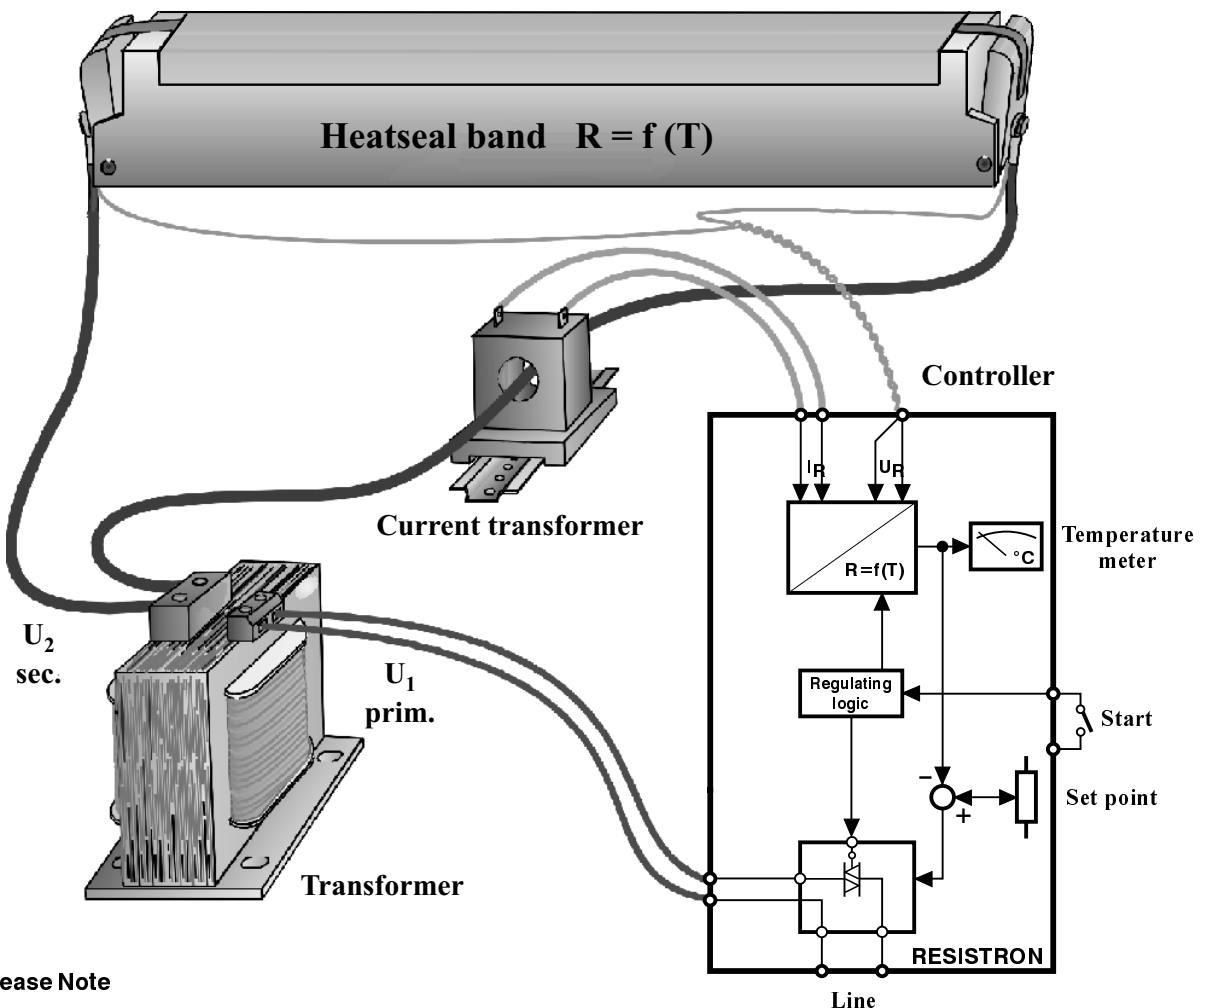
Heatseal band R = f (T)

Controller

$I_R$

$U_R$

Current transformer

R = f(T)

°C

Temperature meter

$U_2$ sec.

$U_1$ prim.

Regulating logic

Start

−

+

Set point

Transformer

RESISTRON

ease Note

Line